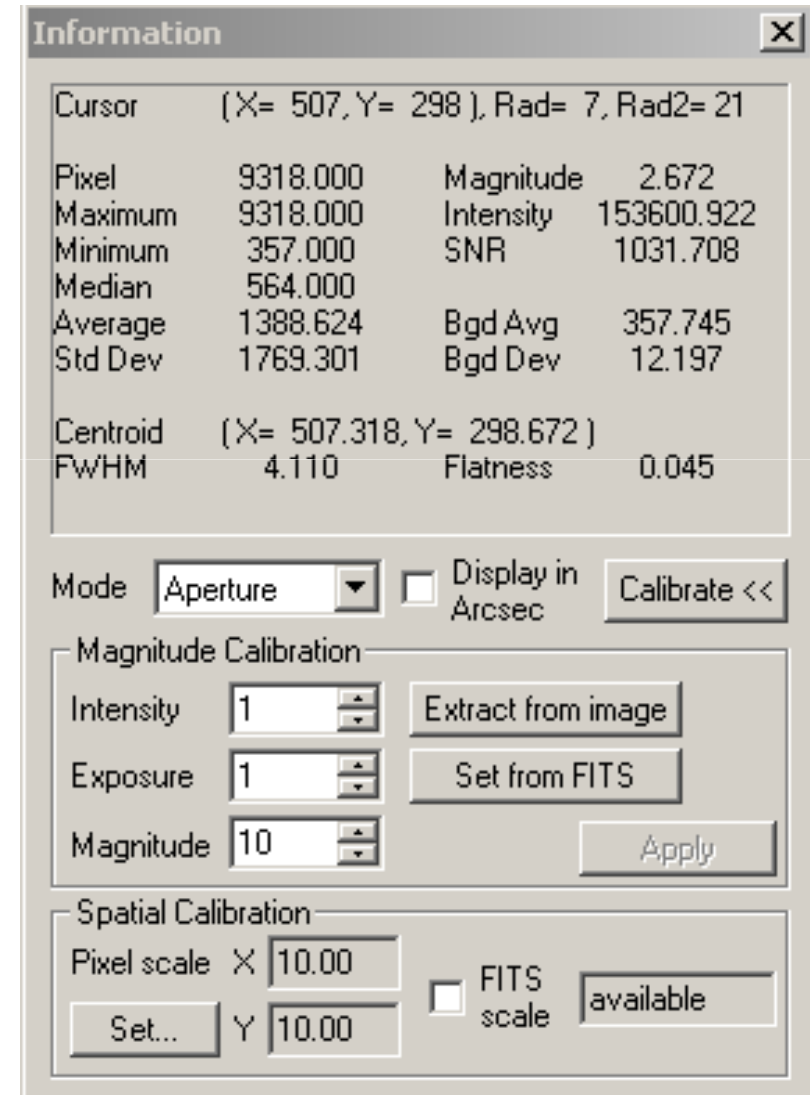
Information

Cursor (X= 507, Y= 298 ), Rad= 7, Rad2= 21

| | | | |
|---|---|---|---|
| Pixel | 9318.000 | Magnitude | 2.672 |
| Maximum | 9318.000 | Intensity | 153600.922 |
| Minimum | 357.000 | SNR | 1031.708 |
| Median | 564.000 | | |
| Average | 1388.624 | Bgd Avg | 357.745 |
| Std Dev | 1769.301 | Bgd Dev | 12.197 |

Centroid (X= 507.318, Y= 298.672 )
FWHM 4.110 Flatness 0.045

Mode Aperture Display in Arcsec Calibrate <<

Magnitude Calibration
Intensity 1 Extract from image
Exposure 1 Set from FITS
Magnitude 10 Apply

Spatial Calibration
Pixel scale X 10.00 FITS scale available
Set... Y 10.00